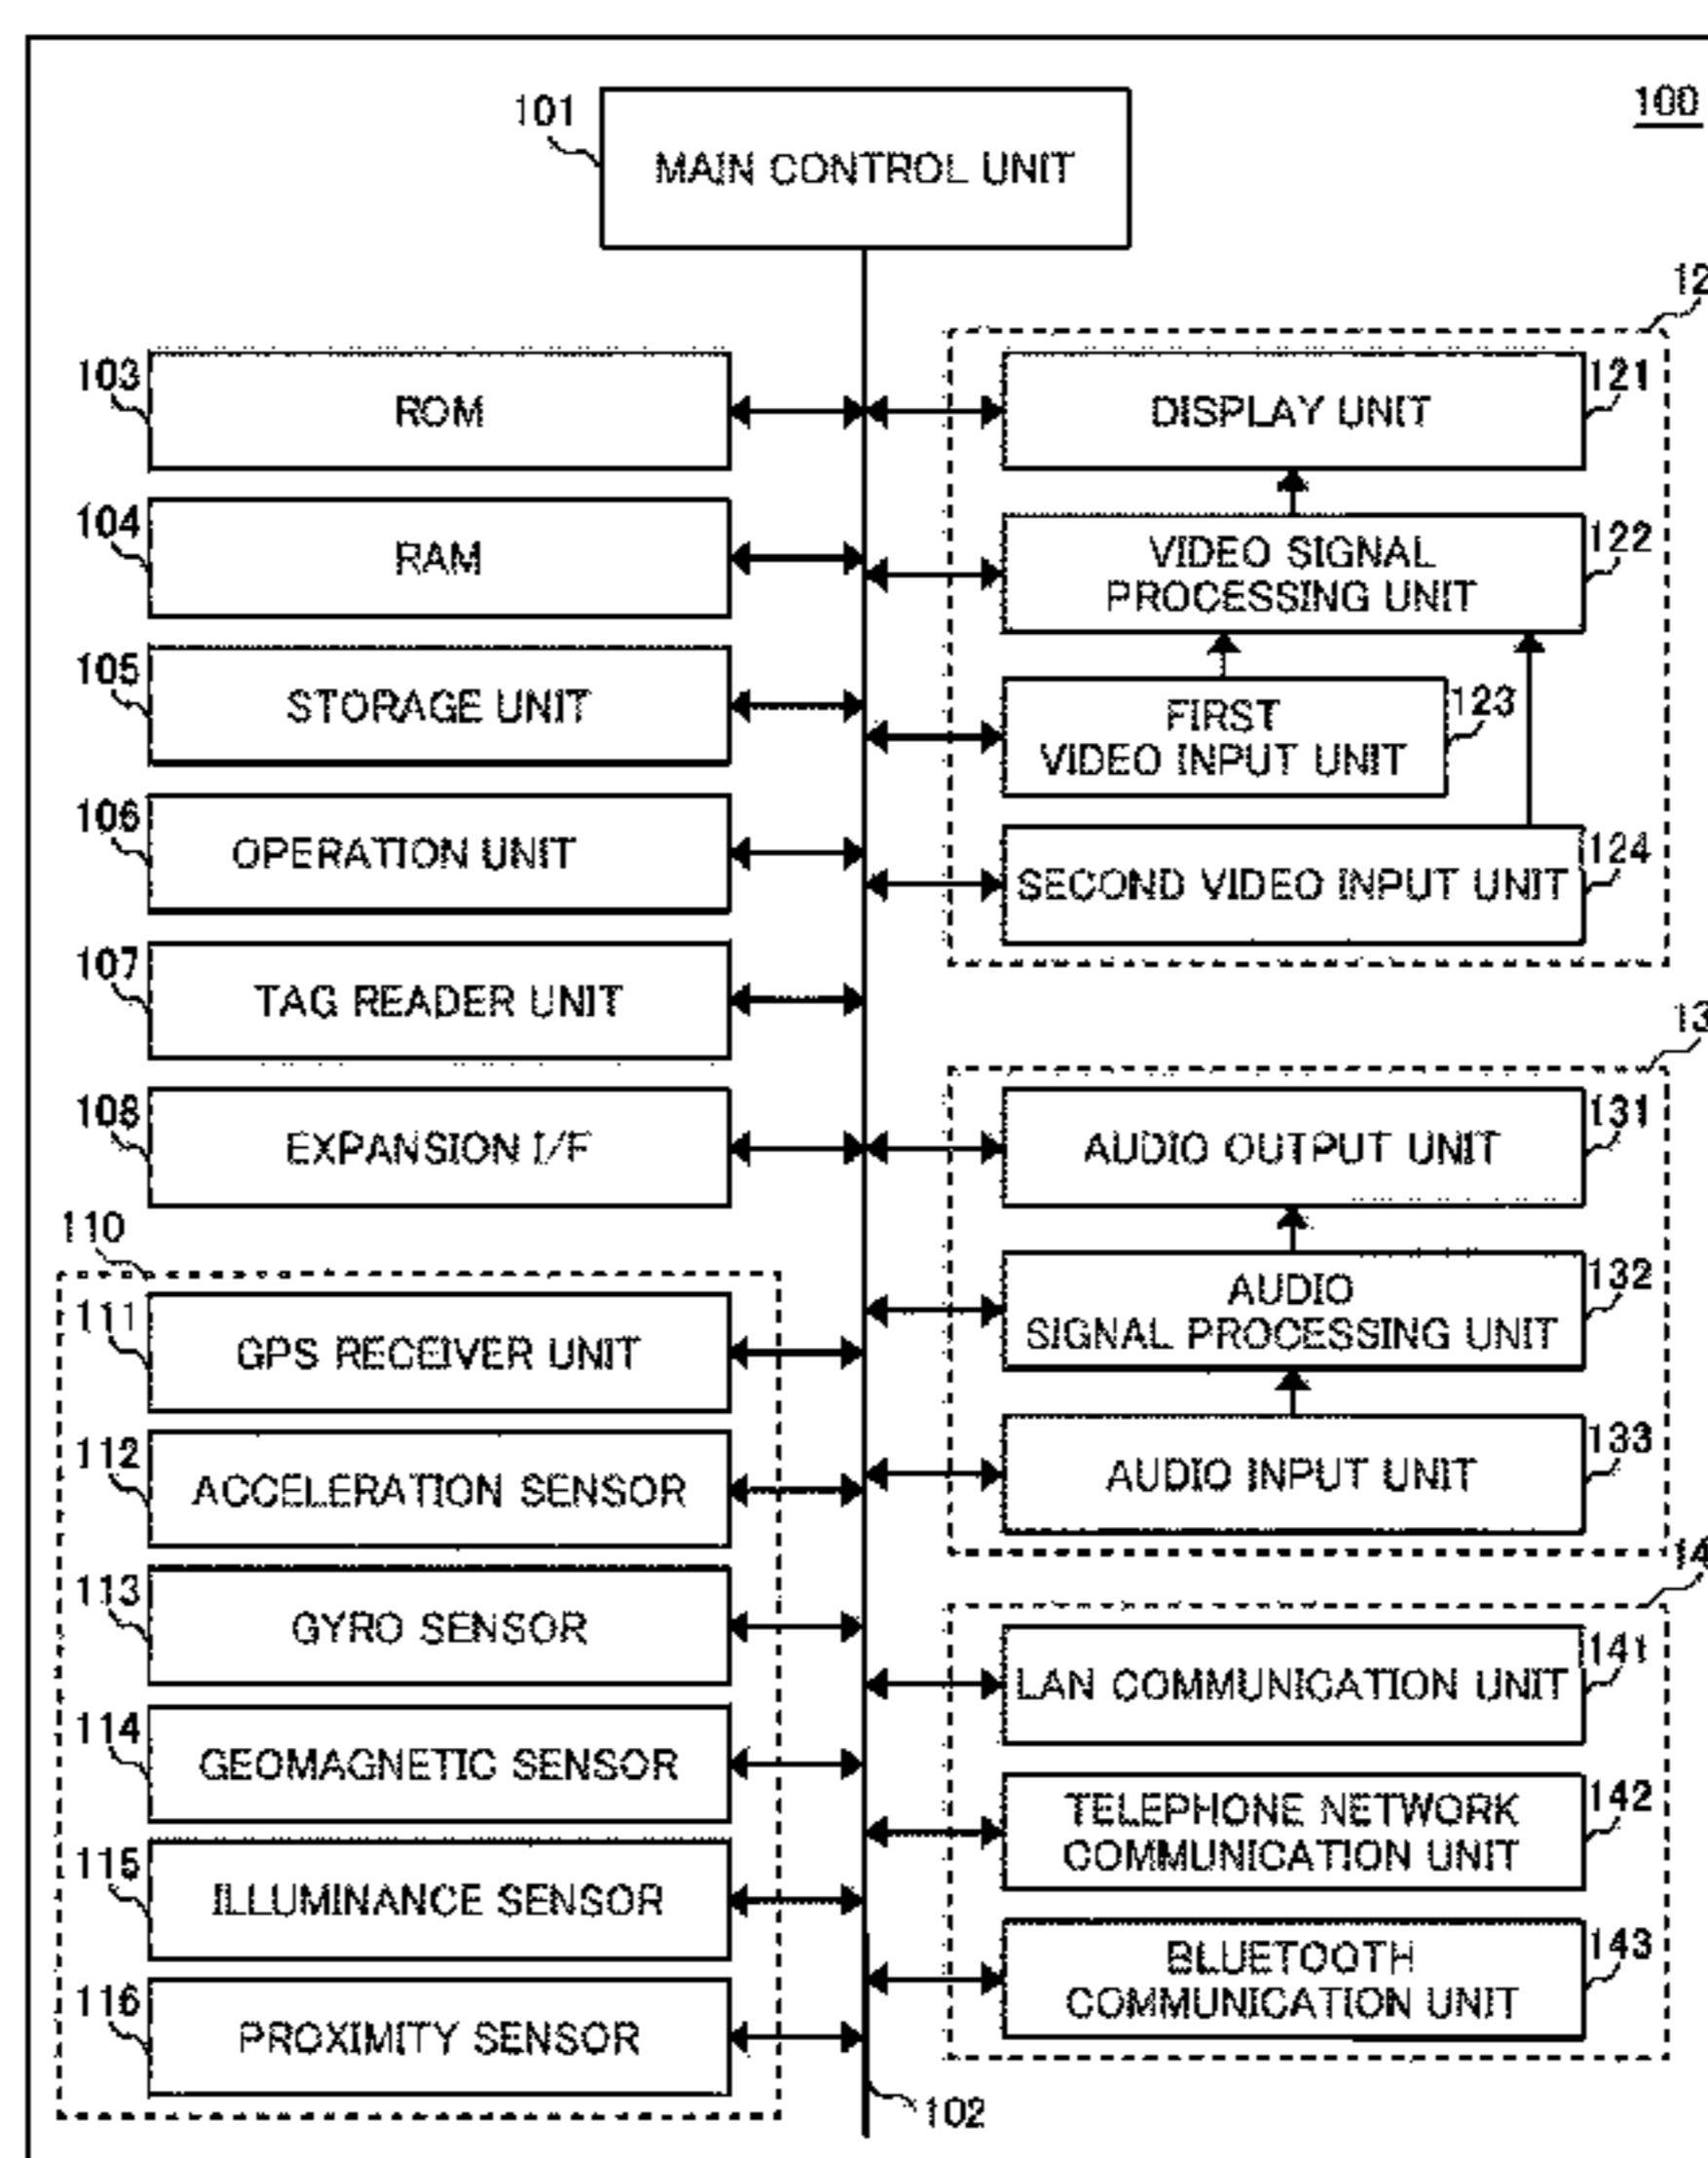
100

101 MAIN CONTROL UNIT

103 ROM
104 RAM
105 STORAGE UNIT
106 OPERATION UNIT
107 TAG READER UNIT
108 EXPANSION I/F
110
111 GPS RECEIVER UNIT
112 ACCELERATION SENSOR
113 GYRO SENSOR
114 GEOMAGNETIC SENSOR
115 ILLUMINANCE SENSOR
116 PROXIMITY SENSOR

12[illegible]
DISPLAY UNIT 121
VIDEO SIGNAL PROCESSING UNIT 122
FIRST VIDEO INPUT UNIT 123
SECOND VIDEO INPUT UNIT 124

13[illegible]
AUDIO OUTPUT UNIT 131
AUDIO SIGNAL PROCESSING UNIT 132
AUDIO INPUT UNIT 133

14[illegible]
LAN COMMUNICATION UNIT 141
TELEPHONE NETWORK COMMUNICATION UNIT 142
BLUETOOTH COMMUNICATION UNIT 143

102